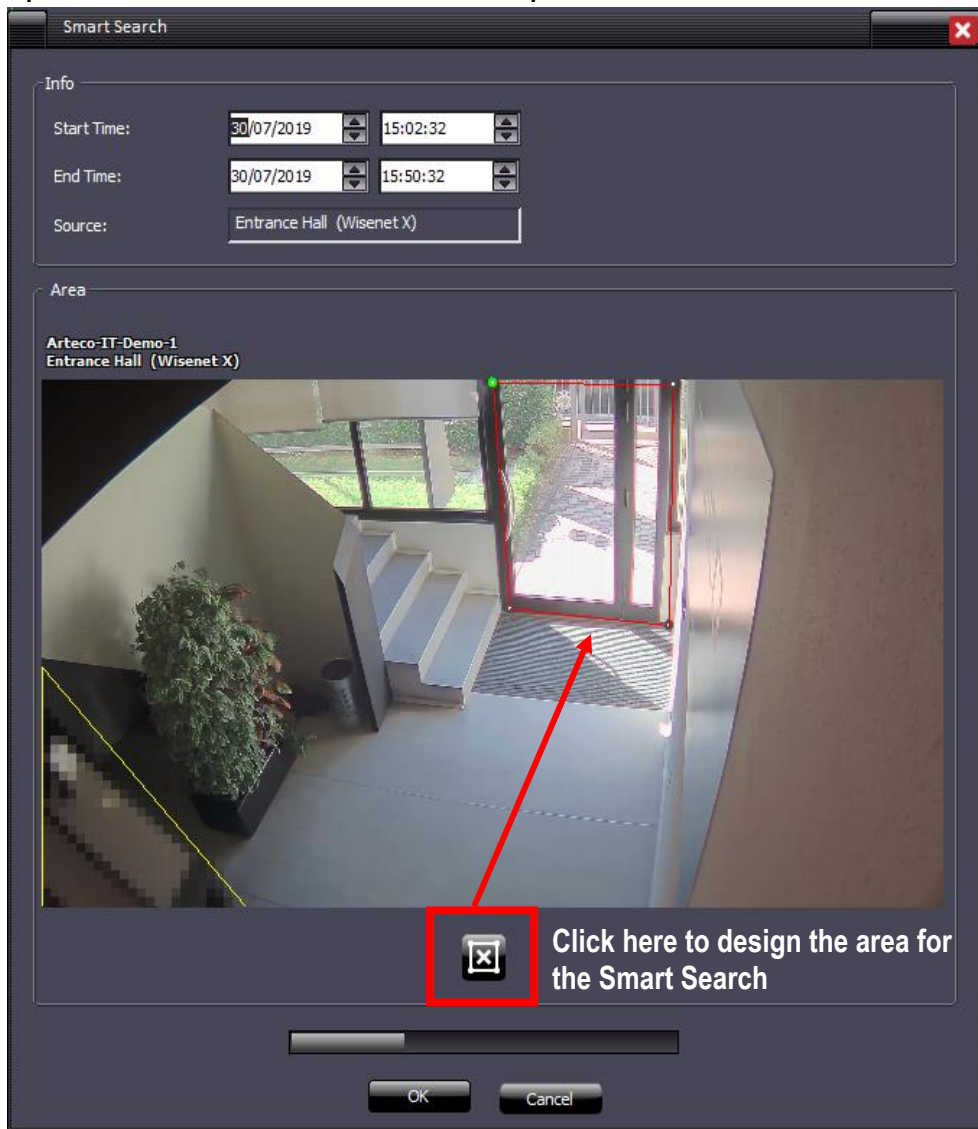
Smart Search

Info

Start Time: 30/07/2019 15:02:32

End Time: 30/07/2019 15:50:32

Source: Entrance Hall (Wisenet X)

Area

Arteco-IT-Demo-1
Entrance Hall (Wisenet X)

Click here to design the area for the Smart Search

OK

Cancel